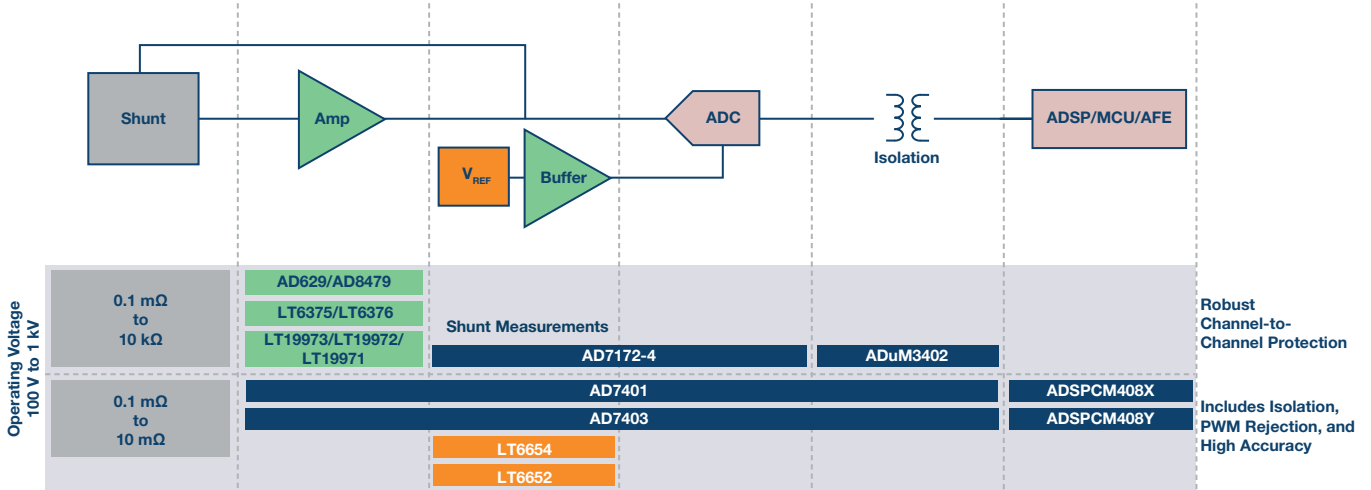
Shunt

Amp

$V_{REF}$

Buffer

ADC

Isolation

ADSP/MCU/AFE

Operating Voltage 100 V to 1 kV

0.1 mΩ to 10 kΩ

AD629/AD8479

LT6375/LT6376

LT19973/LT19972/LT19971

Shunt Measurements

AD7172-4

ADuM3402

Robust Channel-to-Channel Protection

0.1 mΩ to 10 mΩ

AD7401

ADSPCM408X

AD7403

ADSPCM408Y

LT6654

LT6652

Includes Isolation, PWM Rejection, and High Accuracy